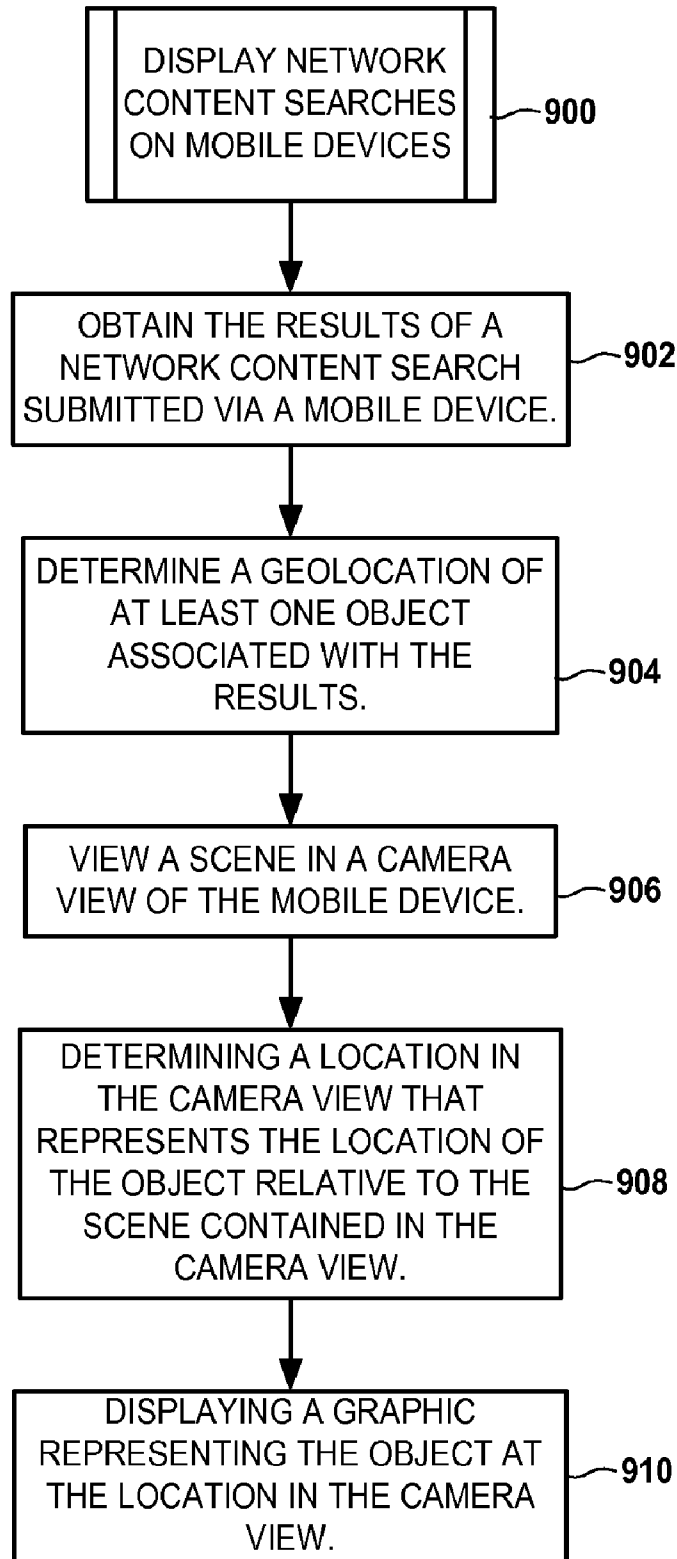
DISPLAY NETWORK CONTENT SEARCHES ON MOBILE DEVICES

900

OBTAIN THE RESULTS OF A NETWORK CONTENT SEARCH SUBMITTED VIA A MOBILE DEVICE.

902

DETERMINE A GEOLOCATION OF AT LEAST ONE OBJECT ASSOCIATED WITH THE RESULTS.

904

VIEW A SCENE IN A CAMERA VIEW OF THE MOBILE DEVICE.

906

DETERMINING A LOCATION IN THE CAMERA VIEW THAT REPRESENTS THE LOCATION OF THE OBJECT RELATIVE TO THE SCENE CONTAINED IN THE CAMERA VIEW.

908

DISPLAYING A GRAPHIC REPRESENTING THE OBJECT AT THE LOCATION IN THE CAMERA VIEW.

910